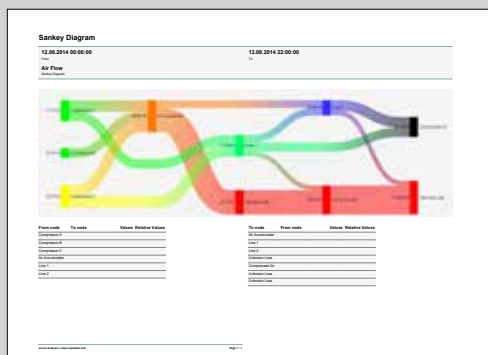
Sankey Diagram

12.08.2014 00:00:00
From

12.08.2014 22:00:00
To

Air Flow
Sankey Diagram

| From node | To node | Values | Relative Values |
|---|---|---|---|
| Compressor A | | | |
| Compressor B | | | |
| Compressor C | | | |
| Air Accumulator | | | |
| Line 1 | | | |
| Line 2 | | | |

| To node | From node | Values | Relative Values |
|---|---|---|---|
| Air Accumulator | | | |
| Line 1 | | | |
| Line 2 | | | |
| Unknown Loss | | | |
| Compressed Air | | | |
| Unknown Loss | | | |
| Unknown Loss | | | |

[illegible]

Page 1 / 1